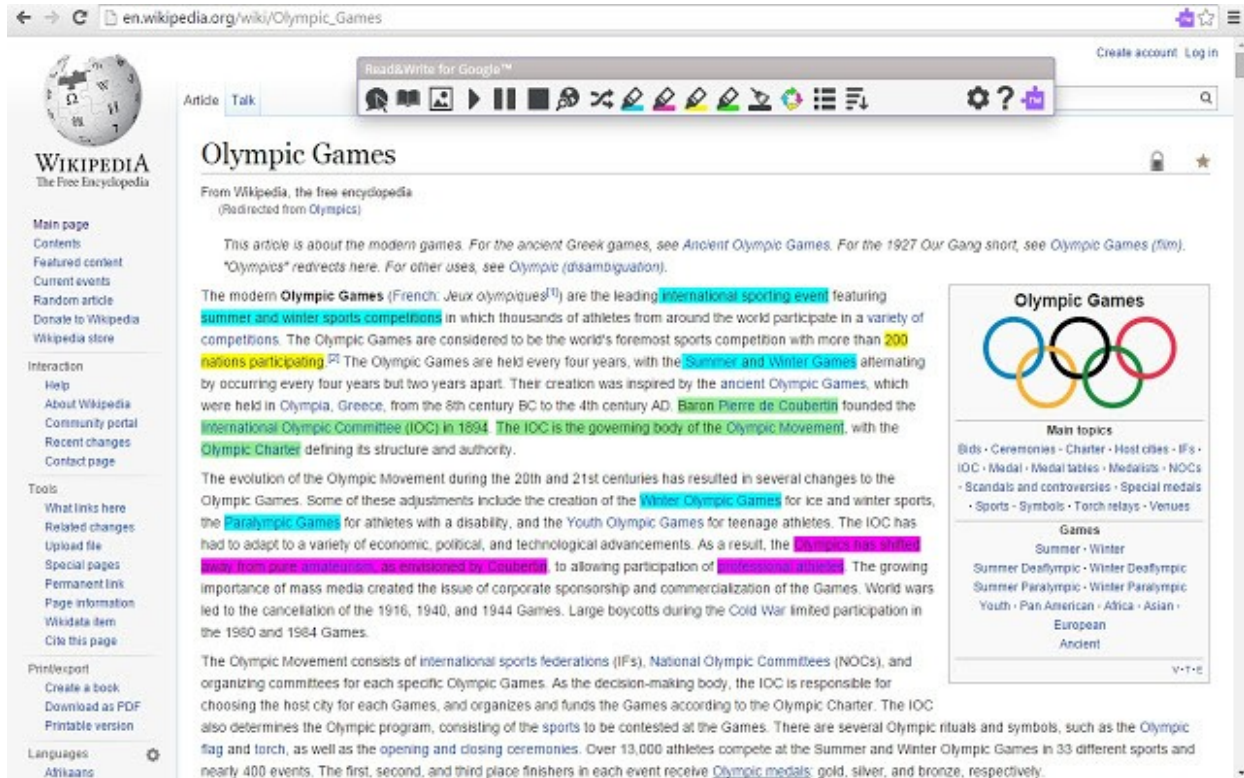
en.wikipedia.org/wiki/Olympic_Games

Create account Log in

Read&Write for Google™

Article Talk

WIKIPEDIA
The Free Encyclopedia

Main page
Contents
Featured content
Current events
Random article
Donate to Wikipedia
Wikipedia store

Interaction
Help
About Wikipedia
Community portal
Recent changes
Contact page

Tools
What links here
Related changes
Upload file
Special pages
Permanent link
Page information
Wikidata item
Cite this page

Print/export
Create a book
Download as PDF
Printable version

Languages
Afrikaans

Olympic Games

From Wikipedia, the free encyclopedia
(Redirected from Olympics)

This article is about the modern games. For the ancient Greek games, see Ancient Olympic Games. For the 1927 Our Gang short, see Olympic Games (film). "Olympics" redirects here. For other uses, see Olympic (disambiguation).

The modern Olympic Games (French: Jeux olympiques[1]) are the leading international sporting event featuring summer and winter sports competitions in which thousands of athletes from around the world participate in a variety of competitions. The Olympic Games are considered to be the world's foremost sports competition with more than 200 nations participating.[2] The Olympic Games are held every four years, with the Summer and Winter Games alternating by occurring every four years but two years apart. Their creation was inspired by the ancient Olympic Games, which were held in Olympia, Greece, from the 8th century BC to the 4th century AD. Baron Pierre de Coubertin founded the International Olympic Committee (IOC) in 1894. The IOC is the governing body of the Olympic Movement, with the Olympic Charter defining its structure and authority.

The evolution of the Olympic Movement during the 20th and 21st centuries has resulted in several changes to the Olympic Games. Some of these adjustments include the creation of the Winter Olympic Games for ice and winter sports, the Paralympic Games for athletes with a disability, and the Youth Olympic Games for teenage athletes. The IOC has had to adapt to a variety of economic, political, and technological advancements. As a result, the Olympics has shifted away from pure amateurism, as envisioned by Coubertin, to allowing participation of professional athletes. The growing importance of mass media created the issue of corporate sponsorship and commercialization of the Games. World wars led to the cancellation of the 1916, 1940, and 1944 Games. Large boycotts during the Cold War limited participation in the 1980 and 1984 Games.

The Olympic Movement consists of international sports federations (IFs), National Olympic Committees (NOCs), and organizing committees for each specific Olympic Games. As the decision-making body, the IOC is responsible for choosing the host city for each Games, and organizes and funds the Games according to the Olympic Charter. The IOC also determines the Olympic program, consisting of the sports to be contested at the Games. There are several Olympic rituals and symbols, such as the Olympic flag and torch, as well as the opening and closing ceremonies. Over 13,000 athletes compete at the Summer and Winter Olympic Games in 33 different sports and nearly 400 events. The first, second, and third place finishers in each event receive Olympic medals: gold, silver, and bronze, respectively.

Olympic Games

Main topics
Bids · Ceremonies · Charter · Host cities · IFs · IOC · Medal · Medal tables · Medalists · NOCs · Scandals and controversies · Special medals · Sports · Symbols · Torch relays · Venues

Games
Summer · Winter
Summer Deaflympic · Winter Deaflympic
Summer Paralympic · Winter Paralympic
Youth · Pan American · Africa · Asian · European
Ancient

v · t · e